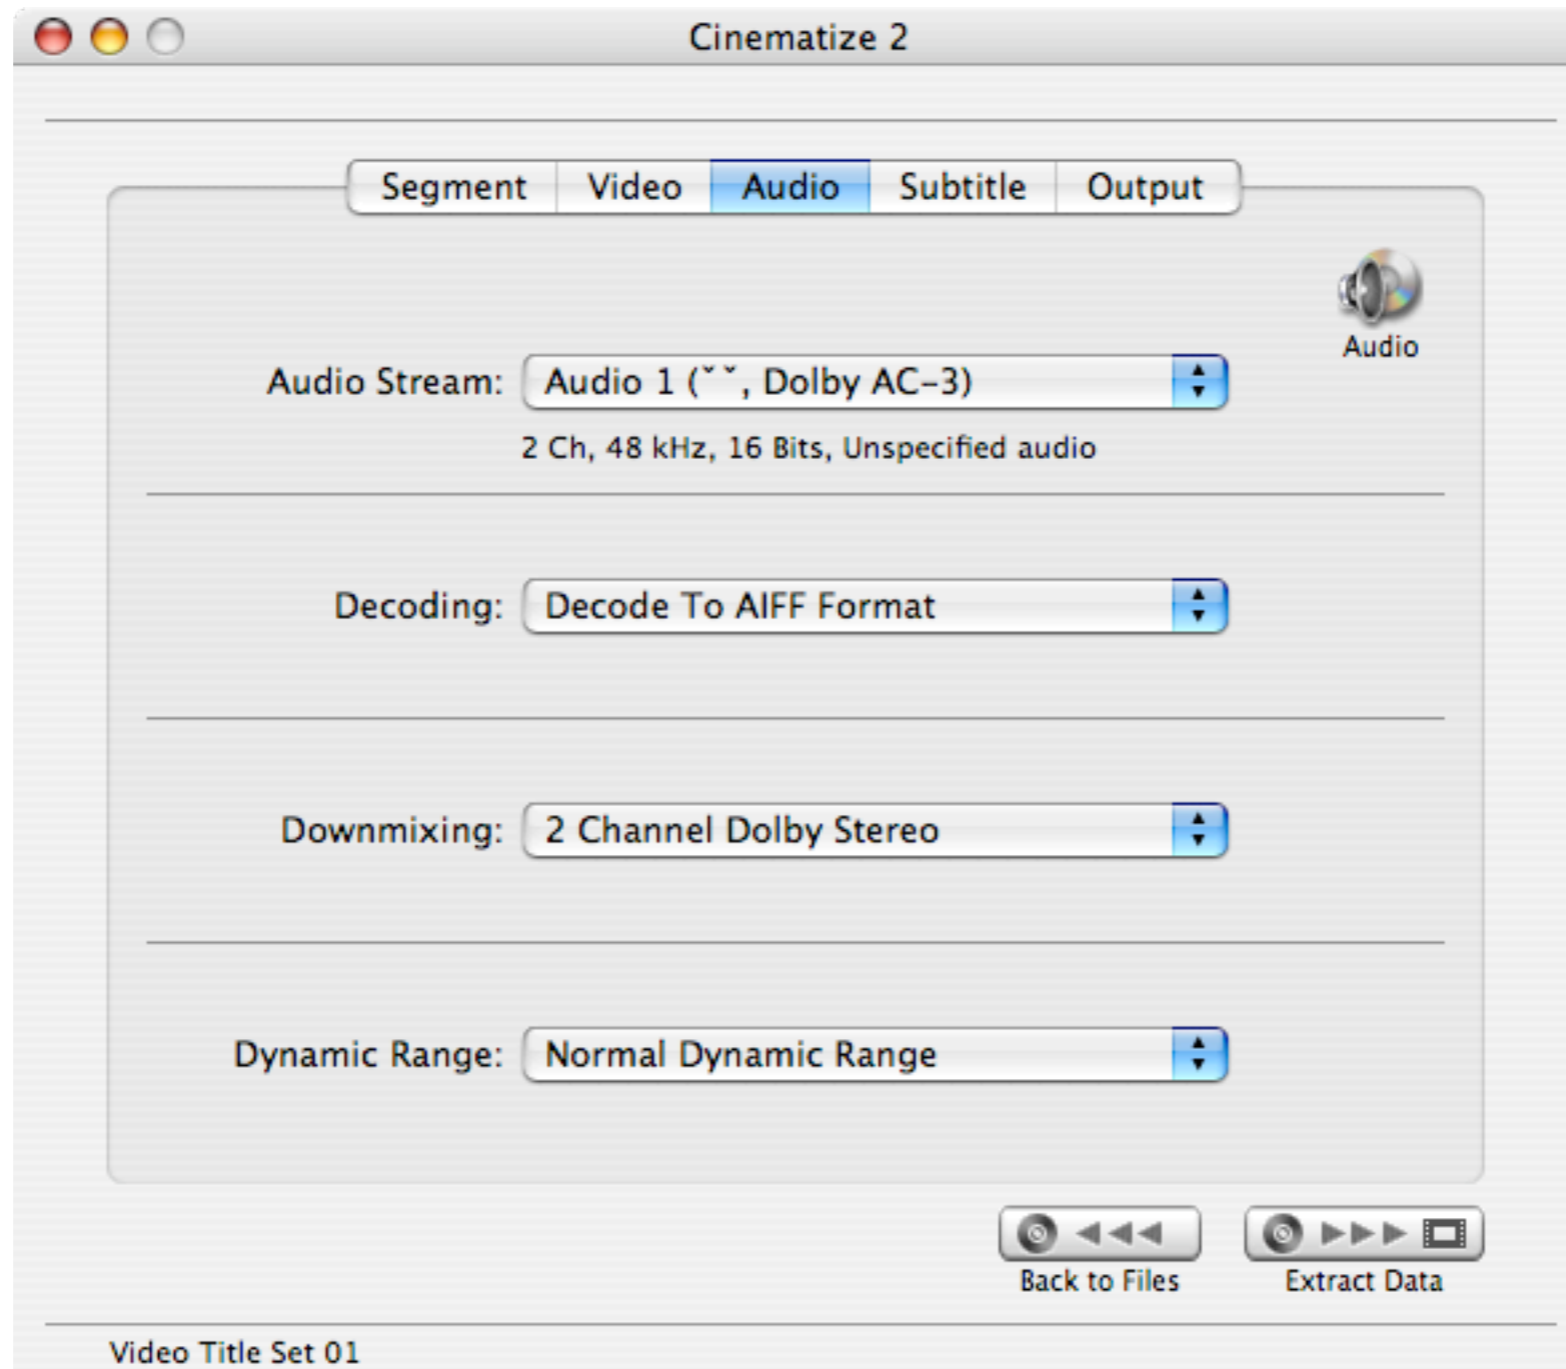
Cinematize 2

Segment Video Audio Subtitle Output

Audio

Audio Stream: Audio 1 (˘˘, Dolby AC-3)

2 Ch, 48 kHz, 16 Bits, Unspecified audio

Decoding: Decode To AIFF Format

Downmixing: 2 Channel Dolby Stereo

Dynamic Range: Normal Dynamic Range

Back to Files

Extract Data

Video Title Set 01